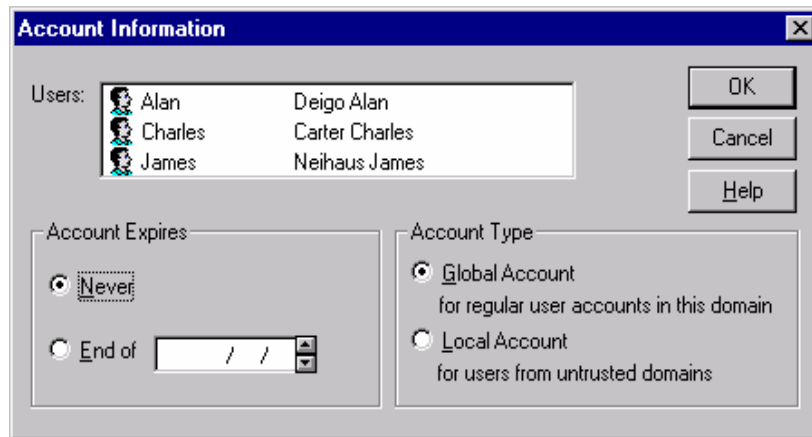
Account Information

Users:

| | |
|---|---|
| Alan | Deigo Alan |
| Charles | Carter Charles |
| James | Neihaus James |

OK

Cancel

Help

Account Expires

Never

End of / /

Account Type

Global Account
for regular user accounts in this domain

Local Account
for users from untrusted domains